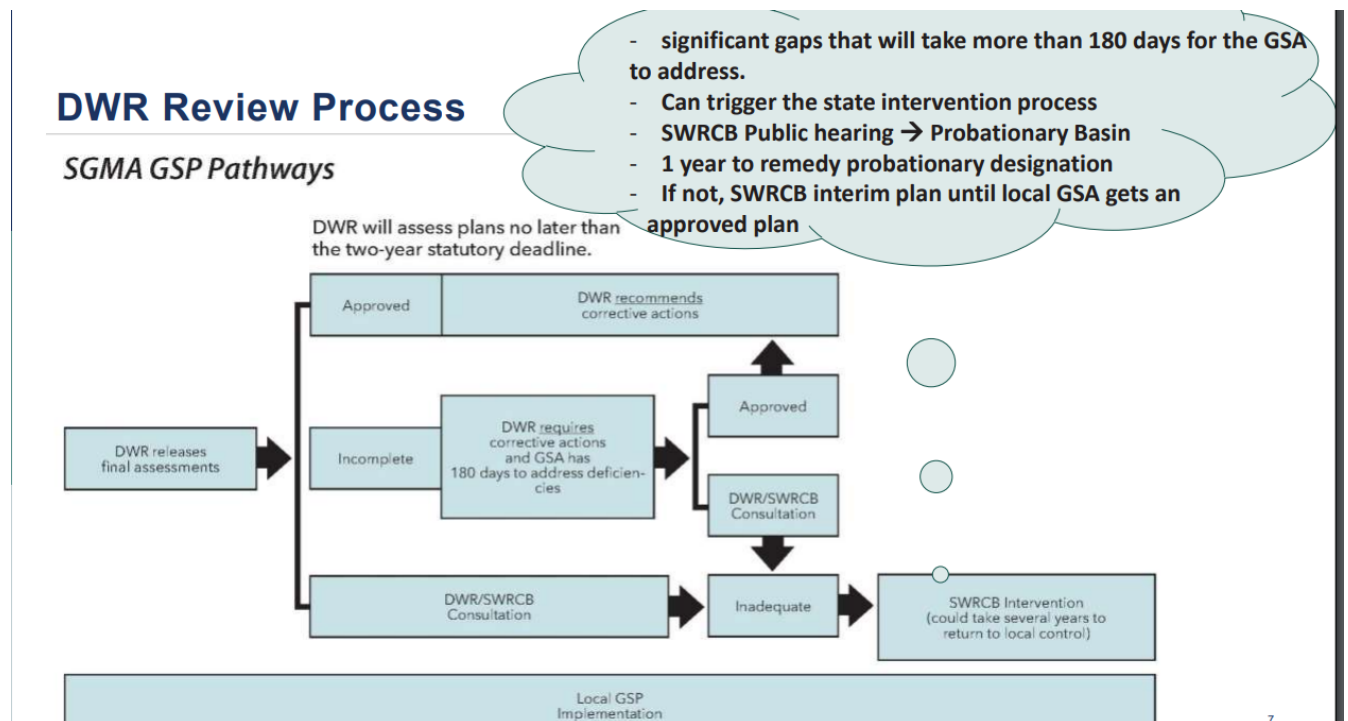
DWR Review Process

SGMA GSP Pathways

- significant gaps that will take more than 180 days for the GSA to address.
- Can trigger the state intervention process
- SWRCB Public hearing → Probationary Basin
- 1 year to remedy probationary designation
- If not, SWRCB interim plan until local GSA gets an approved plan

DWR will assess plans no later than the two-year statutory deadline.

Approved

DWR recommends corrective actions

DWR releases final assessments

Incomplete

DWR requires corrective actions and GSA has 180 days to address deficiencies

Approved

DWR/SWRCB Consultation

DWR/SWRCB Consultation

Inadequate

SWRCB Intervention (could take several years to return to local control)

Local GSP Implementation

7